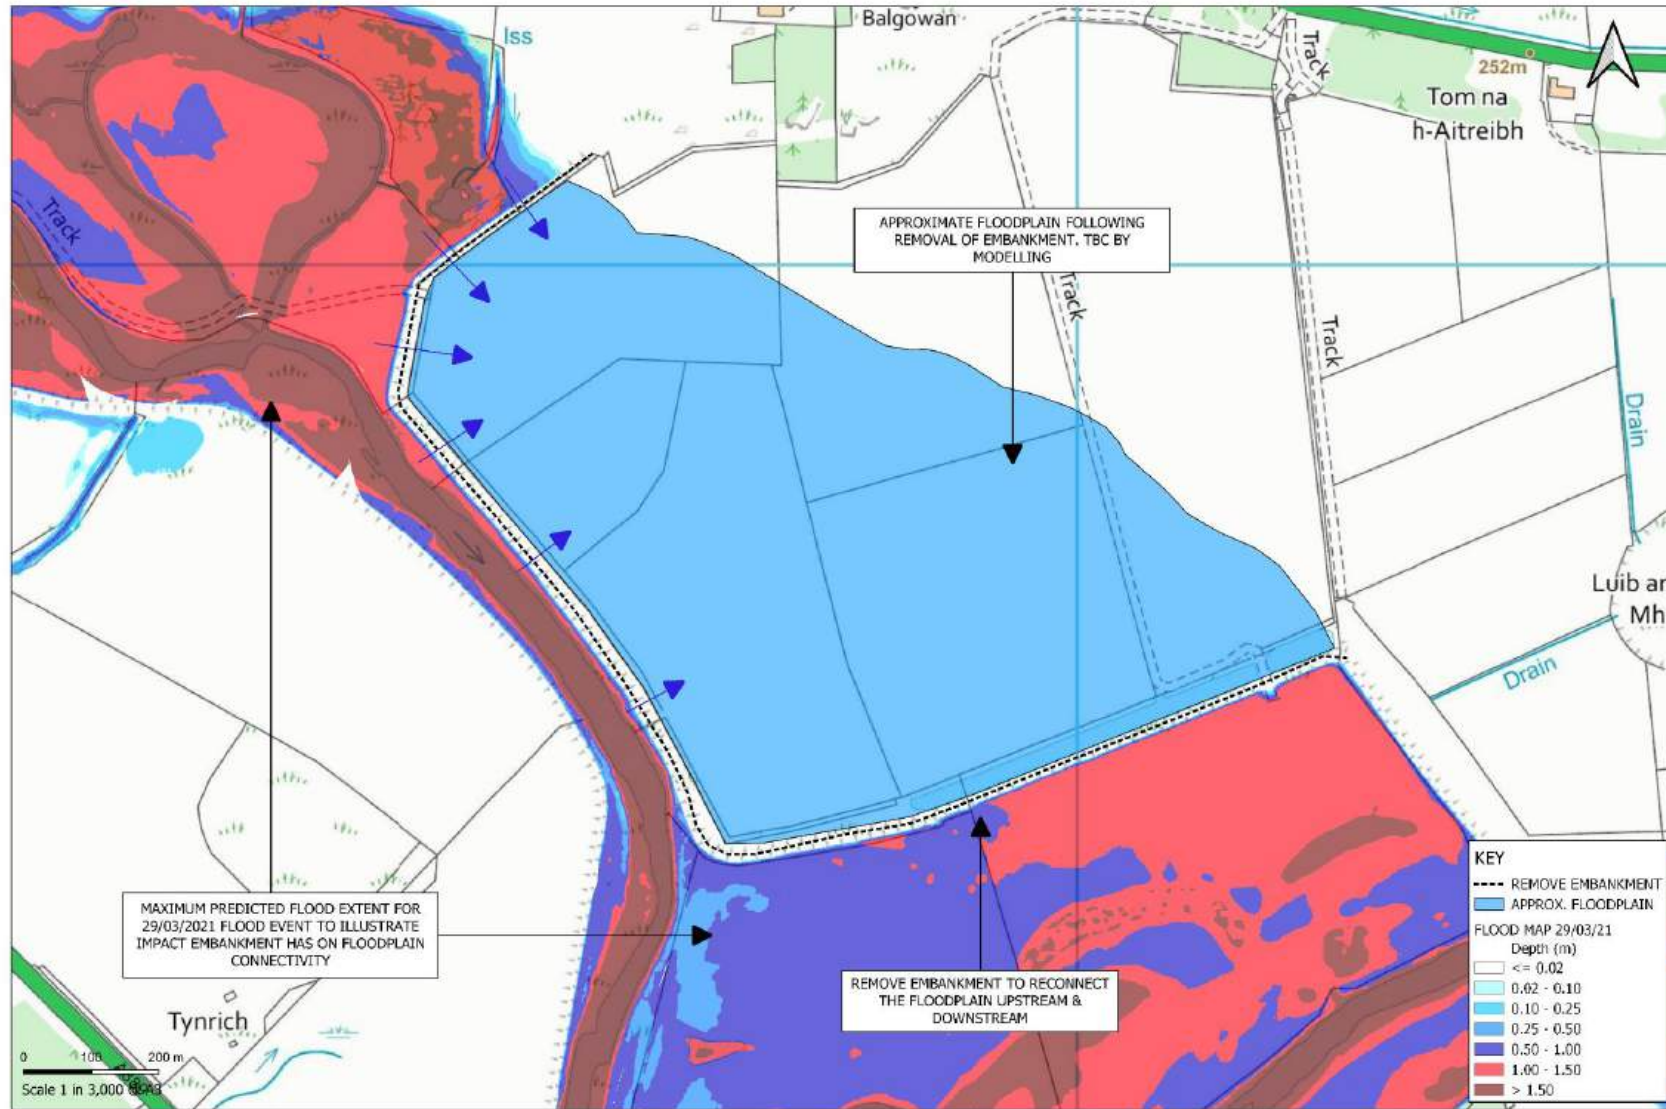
Balgowan

Iss

Track

252m

Tom na h-Aitreibh

Track

APPROXIMATE FLOODPLAIN FOLLOWING REMOVAL OF EMBANKMENT. TBC BY MODELLING

Track

Track

Drain

Luib ar Mh

Drain

MAXIMUM PREDICTED FLOOD EXTENT FOR 29/03/2021 FLOOD EVENT TO ILLUSTRATE IMPACT EMBANKMENT HAS ON FLOODPLAIN CONNECTIVITY

REMOVE EMBANKMENT TO RECONNECT THE FLOODPLAIN UPSTREAM & DOWNSTREAM

Tynrich

0 100 200 m

Scale 1 in 3,000 @A3

KEY
REMOVE EMBANKMENT
APPROX. FLOODPLAIN
FLOOD MAP 29/03/21
Depth (m)
<= 0.02
0.02 - 0.10
0.10 - 0.25
0.25 - 0.50
0.50 - 1.00
1.00 - 1.50
> 1.50